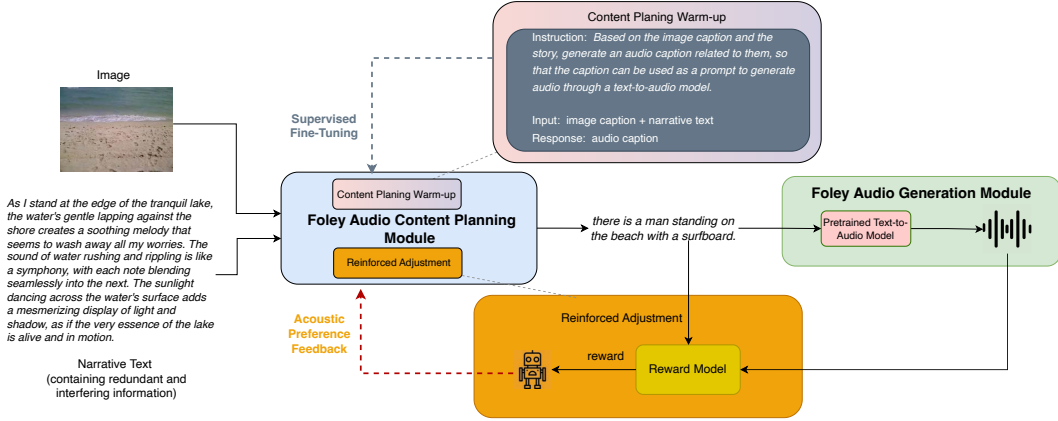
Content Planing Warm-up

Instruction: Based on the image caption and the story, generate an audio caption related to them, so that the caption can be used as a prompt to generate audio through a text-to-audio model.

Input: image caption + narrative text

Response: audio caption

Image

Supervised Fine-Tuning

As I stand at the edge of the tranquil lake, the water's gentle lapping against the shore creates a soothing melody that seems to wash away all my worries. The sound of water rushing and rippling is like a symphony, with each note blending seamlessly into the next. The sunlight dancing across the water's surface adds a mesmerizing display of light and shadow, as if the very essence of the lake is alive and in motion.

Narrative Text (containing redundant and interfering information)

Content Planing Warm-up

Foley Audio Content Planning Module

Reinforced Adjustment

there is a man standing on the beach with a surfboard.

Foley Audio Generation Module

Pretrained Text-to-Audio Model

Acoustic Preference Feedback

Reinforced Adjustment

reward

Reward Model